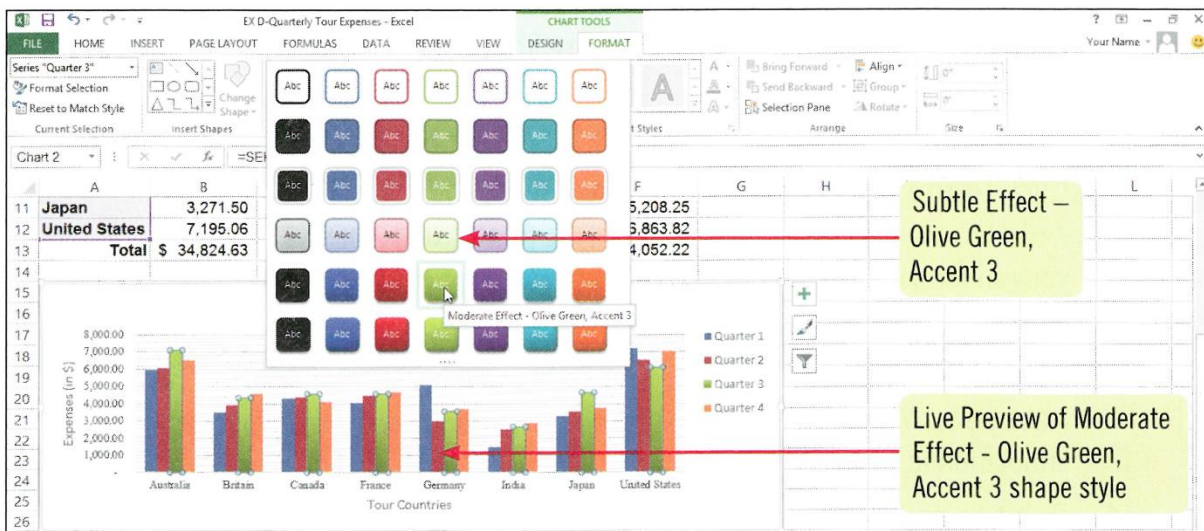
EX D-Quarterly Tour Expenses - Excel

CHART TOOLS

FILE HOME INSERT PAGE LAYOUT FORMULAS DATA REVIEW VIEW DESIGN FORMAT

Your Name

Series "Quarter 3"
Format Selection
Reset to Match Style
Current Selection

Change Shape
Insert Shapes

Abc Abc Abc Abc Abc Abc Abc
Abc Abc Abc Abc Abc Abc Abc
Abc Abc Abc Abc Abc Abc Abc
Abc Abc Abc Abc Abc Abc Abc
Abc Abc Abc Abc Abc Abc Abc
Abc Abc Abc Abc Abc Abc Abc

Moderate Effect - Olive Green, Accent 3

t Styles

Bring Forward
Send Backward
Selection Pane
Align
Group
Rotate
Arrange

0"
0"
Size

Chart 2 =SE

| | A | B | | F | G | H | | L |
|---|---|---|---|---|---|---|---|---|
| 11 | Japan | 3,271.50 | | 5,208.25 | | | | |
| 12 | United States | 7,195.06 | | 5,863.82 | | | | |
| 13 | Total | $ 34,824.63 | | 4,052.22 | | | | |

Subtle Effect – Olive Green, Accent 3

8,000.00
7,000.00
6,000.00
5,000.00
4,000.00
3,000.00
2,000.00
1,000.00
-

Expenses (in $)

Australia Britain Canada France Germany India Japan United States

Tour Countries

Quarter 1
Quarter 2
Quarter 3
Quarter 4

Live Preview of Moderate Effect - Olive Green, Accent 3 shape style

14
15
16
17
18
19
20
21
22
23
24
25
26